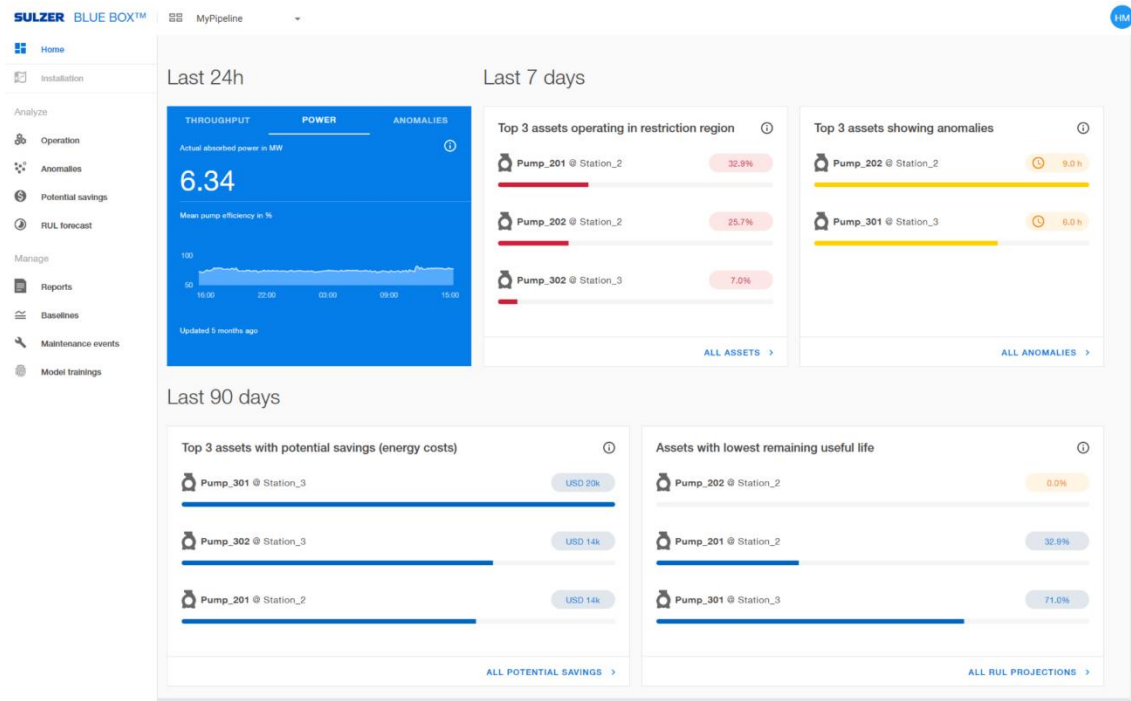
SULZER BLUE BOX™ MyPipeline HM

Home
Installation
Analyze
Operation
Anomalies
Potential savings
RUL forecast
Manage
Reports
Baselines
Maintenance events
Model trainings

Last 24h

THROUGHPUT POWER ANOMALIES

Actual absorbed power in MW

6.34

Mean pump efficiency in %

100
50
16:00 22:00 03:00 09:00 15:00

Updated 5 months ago

Last 7 days

Top 3 assets operating in restriction region

Pump_201 @ Station_2 32.9%

Pump_202 @ Station_2 25.7%

Pump_302 @ Station_3 7.0%

ALL ASSETS >

Top 3 assets showing anomalies

Pump_202 @ Station_2 9.0 h

Pump_301 @ Station_3 6.0 h

ALL ANOMALIES >

Last 90 days

Top 3 assets with potential savings (energy costs)

Pump_301 @ Station_3 USD 20k

Pump_302 @ Station_3 USD 14k

Pump_201 @ Station_2 USD 14k

ALL POTENTIAL SAVINGS >

Assets with lowest remaining useful life

Pump_202 @ Station_2 0.0%

Pump_201 @ Station_2 32.9%

Pump_301 @ Station_3 71.0%

ALL RUL PROJECTIONS >